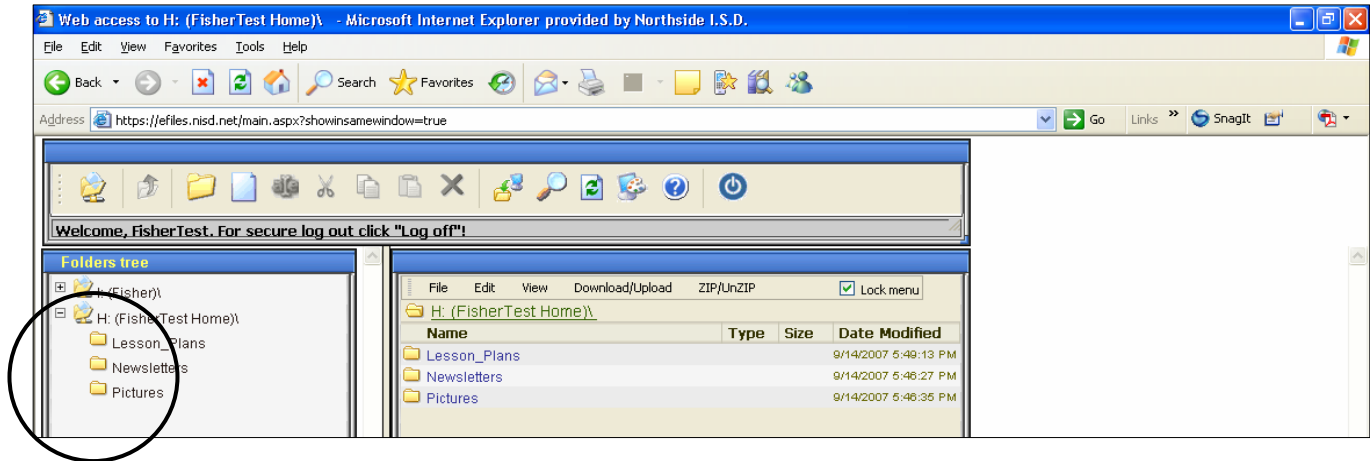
Web access to H: (FisherTest Home)\ - Microsoft Internet Explorer provided by Northside I.S.D.

File Edit View Favorites Tools Help

Back Search Favorites

Address https://efiles.nisd.net/main.aspx?showinsamewindow=true Go Links SnagIt

Welcome, FisherTest. For secure log out click "Log off"!

Folders tree

H: (Fisher)\
H: (FisherTest Home)\
Lesson_Plans
Newsletters
Pictures

File Edit View Download/Upload ZIP/UnZIP Lock menu

H: (FisherTest Home)\

| Name | Type | Size | Date Modified |
|---|---|---|---|
| Lesson_Plans | | | 9/14/2007 5:49:13 PM |
| Newsletters | | | 9/14/2007 5:46:27 PM |
| Pictures | | | 9/14/2007 5:46:35 PM |